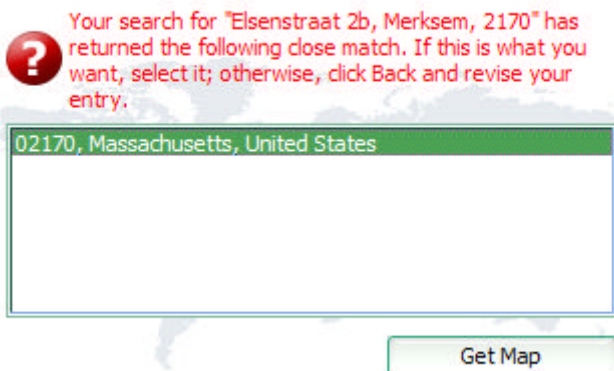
Your search for "Elsenstraat 2b, Merksem, 2170" has returned the following close match. If this is what you want, select it; otherwise, click Back and revise your entry.

02170, Massachusetts, United States

Get Map